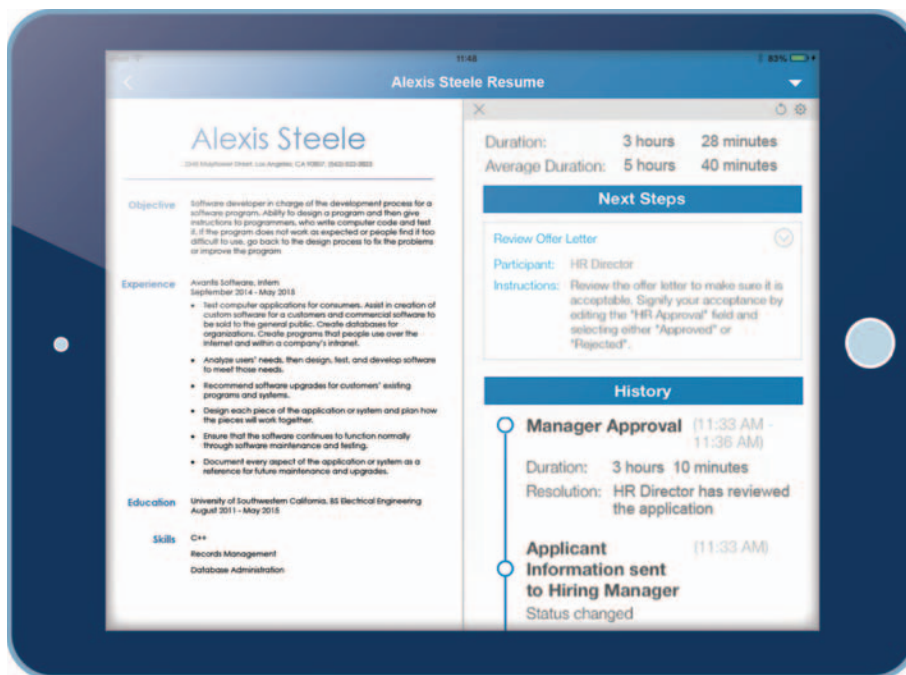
iPad 11:48 83%

Alexis Steele Resume

Alexis Steele
2245 Mayflower Street, Los Angeles, CA 90007 (543) 555-0803

Objective
Software developer in charge of the development process for a software program. Ability to design a program and then give instructions to programmers, who write computer code and test it. If the program does not work as expected or people find it too difficult to use, go back to the design process to fix the problems or improve the program

Experience
Avantis Software, Intern
September 2014 - May 2015
- Test computer applications for consumers. Assist in creation of custom software for a customers and commercial software to be sold to the general public. Create databases for organizations. Create programs that people use over the Internet and within a company's intranet.
- Analyze users' needs, then design, test, and develop software to meet those needs.
- Recommend software upgrades for customers' existing programs and systems.
- Design each piece of the application or system and plan how the pieces will work together.
- Ensure that the software continues to function normally through software maintenance and testing.
- Document every aspect of the application or system as a reference for future maintenance and upgrades.

Education
University of Southwestern California, BS Electrical Engineering
August 2011 - May 2015

Skills
C++
Records Management
Database Administration

Duration: 3 hours 28 minutes
Average Duration: 5 hours 40 minutes

Next Steps

Review Offer Letter
Participant: HR Director
Instructions: Review the offer letter to make sure it is acceptable. Signify your acceptance by editing the "HR Approval" field and selecting either "Approved" or "Rejected".

History

Manager Approval (11:33 AM - 11:36 AM)
Duration: 3 hours 10 minutes
Resolution: HR Director has reviewed the application

Applicant Information sent to Hiring Manager (11:33 AM)
Status changed